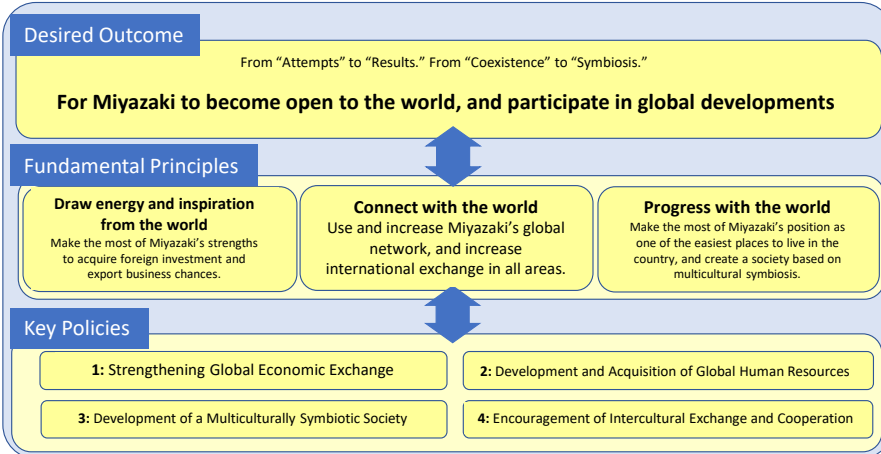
Desired Outcome

From “Attempts” to “Results.” From “Coexistence” to “Symbiosis.”

For Miyazaki to become open to the world, and participate in global developments

Fundamental Principles

Draw energy and inspiration from the world
Make the most of Miyazaki’s strengths to acquire foreign investment and export business chances.

Connect with the world
Use and increase Miyazaki’s global network, and increase international exchange in all areas.

Progress with the world
Make the most of Miyazaki’s position as one of the easiest places to live in the country, and create a society based on multicultural symbiosis.

Key Policies

1: Strengthening Global Economic Exchange

2: Development and Acquisition of Global Human Resources

3: Development of a Multiculturally Symbiotic Society

4: Encouragement of Intercultural Exchange and Cooperation